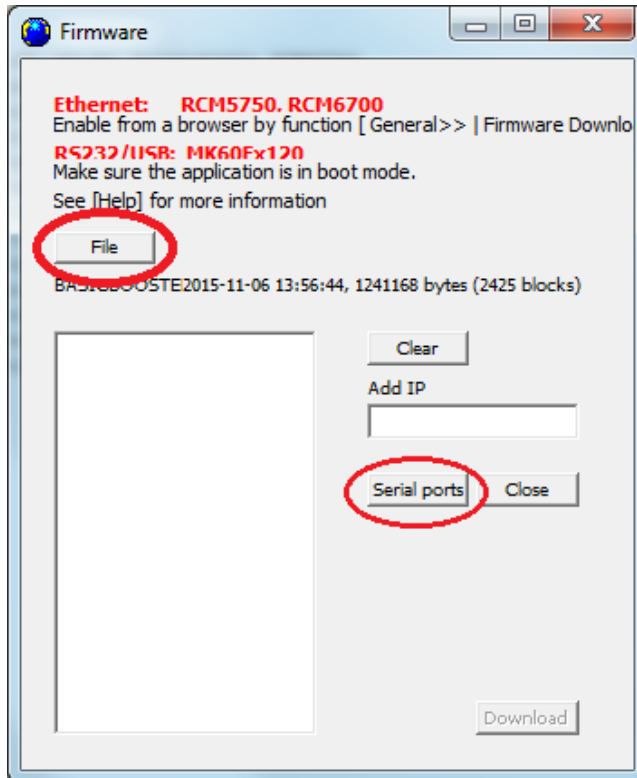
Firmware

Ethernet: RCM5750. RCM6700
Enable from a browser by function [ General>> | Firmware Downlo

RS232/USB: MK60Fx120
Make sure the application is in boot mode.
See [Help] for more information

File

BASICBOOSTE2015-11-06 13:56:44, 1241168 bytes (2425 blocks)

Clear

Add IP

Serial ports

Close

Download